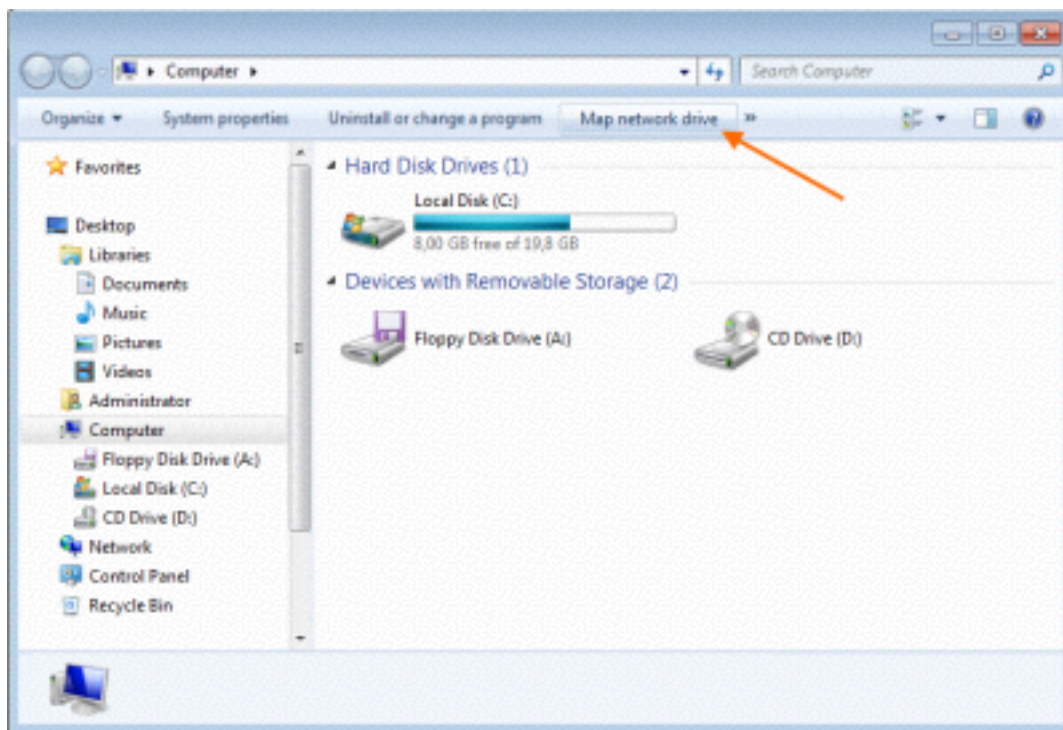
▸ Computer ▸

Search Computer

Organize ▾
System properties
Uninstall or change a program
Map network drive
»

Favorites

Desktop
Libraries
Documents
Music
Pictures
Videos
Administrator
Computer
Floppy Disk Drive (A:)
Local Disk (C:)
CD Drive (D:)
Network
Control Panel
Recycle Bin

Hard Disk Drives (1)

Local Disk (C:)
8,00 GB free of 19,8 GB

Devices with Removable Storage (2)

Floppy Disk Drive (A:)

CD Drive (D:)